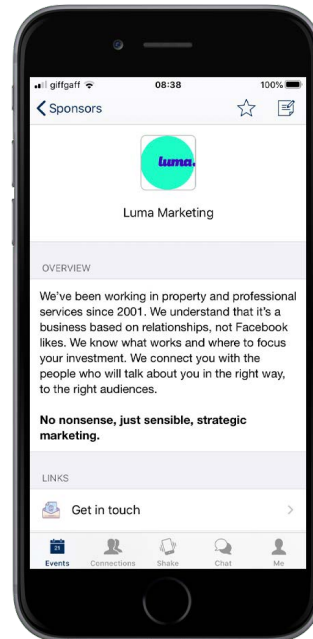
giffgaff 08:38 100%

Sponsors

luma.

Luma Marketing

OVERVIEW

We've been working in property and professional services since 2001. We understand that it's a business based on relationships, not Facebook likes. We know what works and where to focus your investment. We connect you with the people who will talk about you in the right way, to the right audiences.

No nonsense, just sensible, strategic marketing.

LINKS

Get in touch

21
Events Connections Shake Chat Me